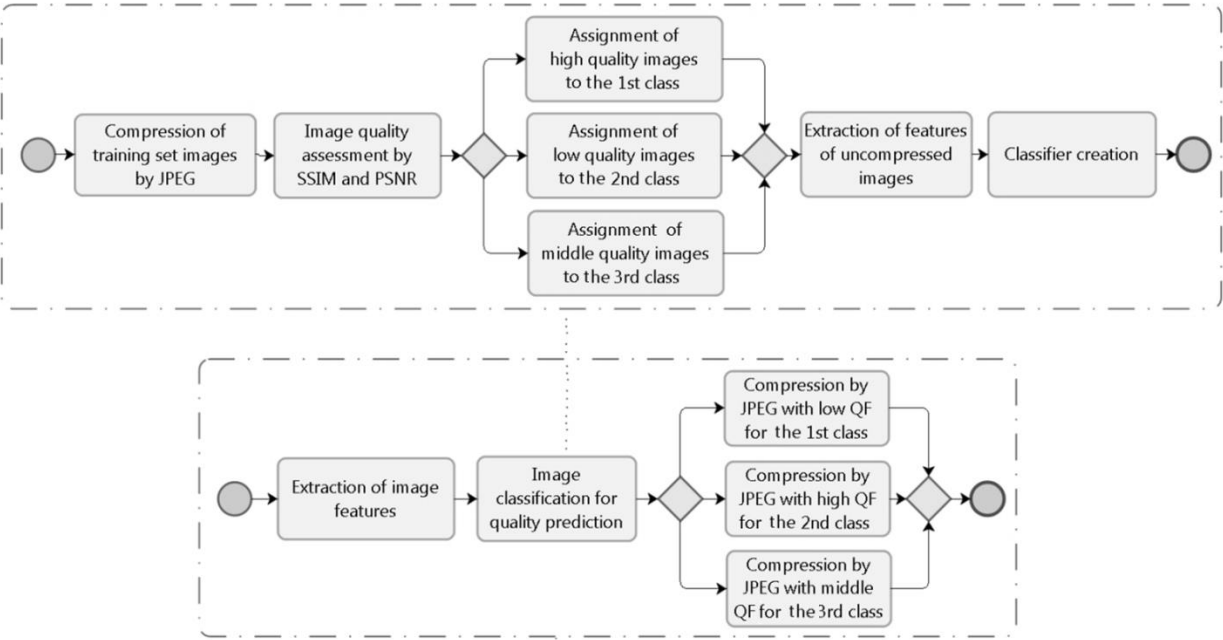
Compression of training set images by JPEG

Image quality assessment by SSIM and PSNR

Assignment of high quality images to the 1st class

Assignment of low quality images to the 2nd class

Assignment of middle quality images to the 3rd class

Extraction of features of uncompressed images

Classifier creation

Extraction of image features

Image classification for quality prediction

Compression by JPEG with low QF for the 1st class

Compression by JPEG with high QF for the 2nd class

Compression by JPEG with middle QF for the 3rd class